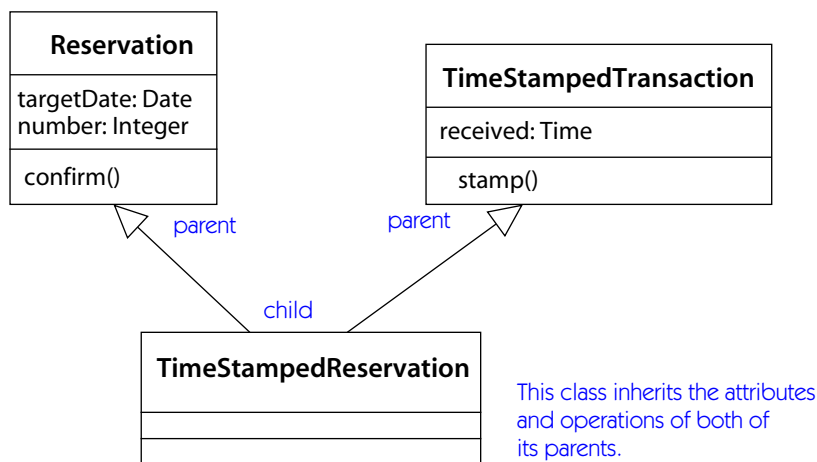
Reservation

targetDate: Date
number: Integer

confirm()

TimeStampedTransaction

received: Time

stamp()

parent

parent

child

TimeStampedReservation

This class inherits the attributes and operations of both of its parents.